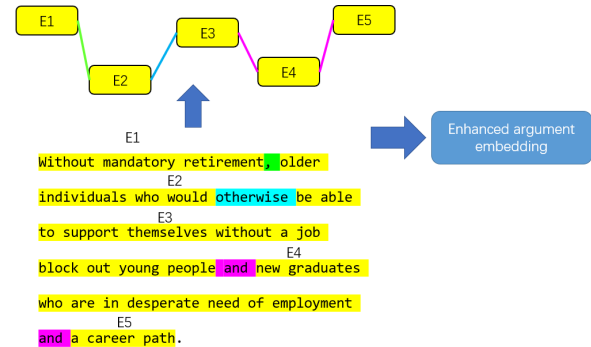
E1

E2

E3

E4

E5

Enhanced argument embedding

E1
Without mandatory retirement, older
E2
individuals who would otherwise be able
E3
to support themselves without a job
E4
block out young people and new graduates
who are in desperate need of employment
E5
and a career path.